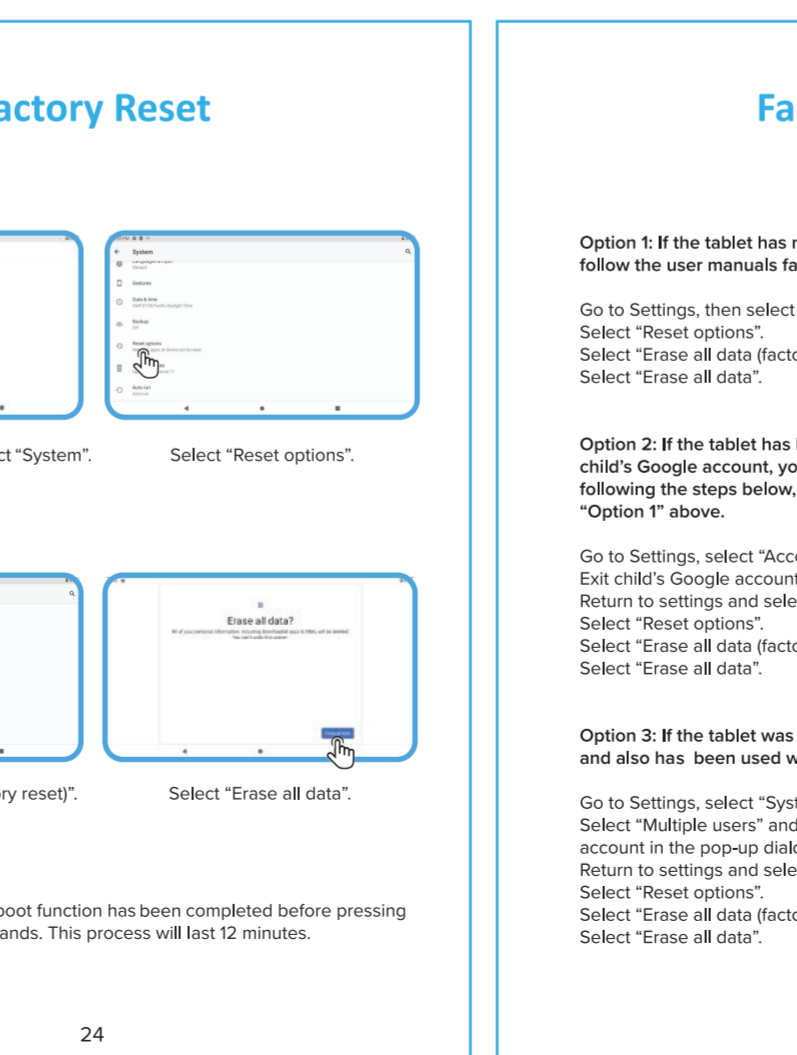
actory Reset

System

Gestures

Date & time

Backup

Reset options

Auto-on

ct “System”.

Select “Reset options”.

Erase all data?

ory reset)”.

Select “Erase all data”.

boot function has been completed before pressing ands. This process will last 12 minutes.

24

Fa

Option 1: If the tablet has r follow the user manuals fa

Go to Settings, then select
Select “Reset options”.
Select “Erase all data (facto
Select “Erase all data”.

Option 2: If the tablet has child’s Google account, yo following the steps below, “Option 1” above.

Go to Settings, select “Acco
Exit child’s Google account
Return to settings and sele
Select “Reset options”.
Select “Erase all data (facto
Select “Erase all data”.

Option 3: If the tablet was and also has been used w

Go to Settings, select “Syst
Select “Multiple users” and account in the pop-up dialo
Return to settings and sele
Select “Reset options”.
Select “Erase all data (facto
Select “Erase all data”.